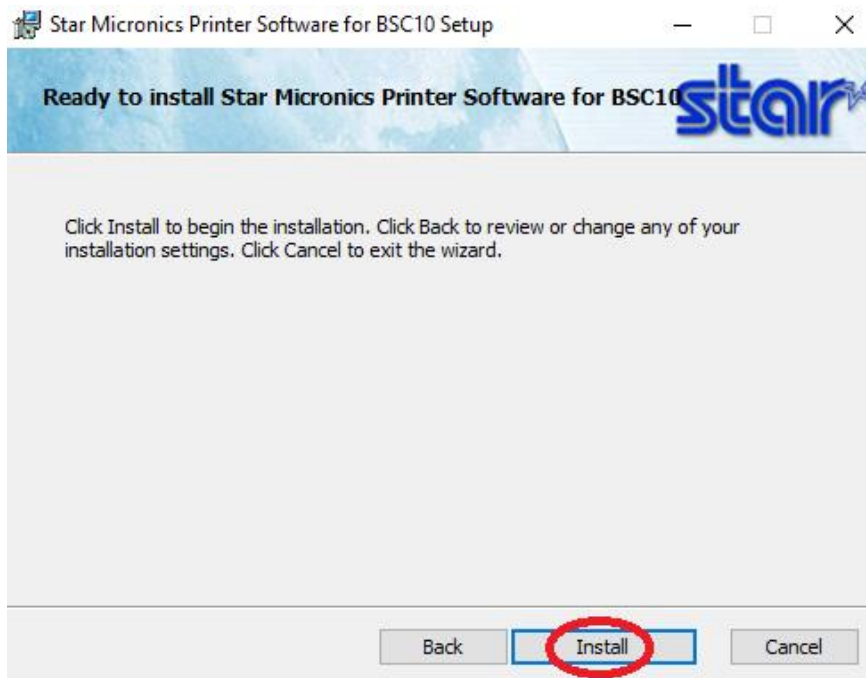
Star Micronics Printer Software for BSC10 Setup

Ready to install Star Micronics Printer Software for BSC10

star

Click Install to begin the installation. Click Back to review or change any of your installation settings. Click Cancel to exit the wizard.

Back
Install
Cancel